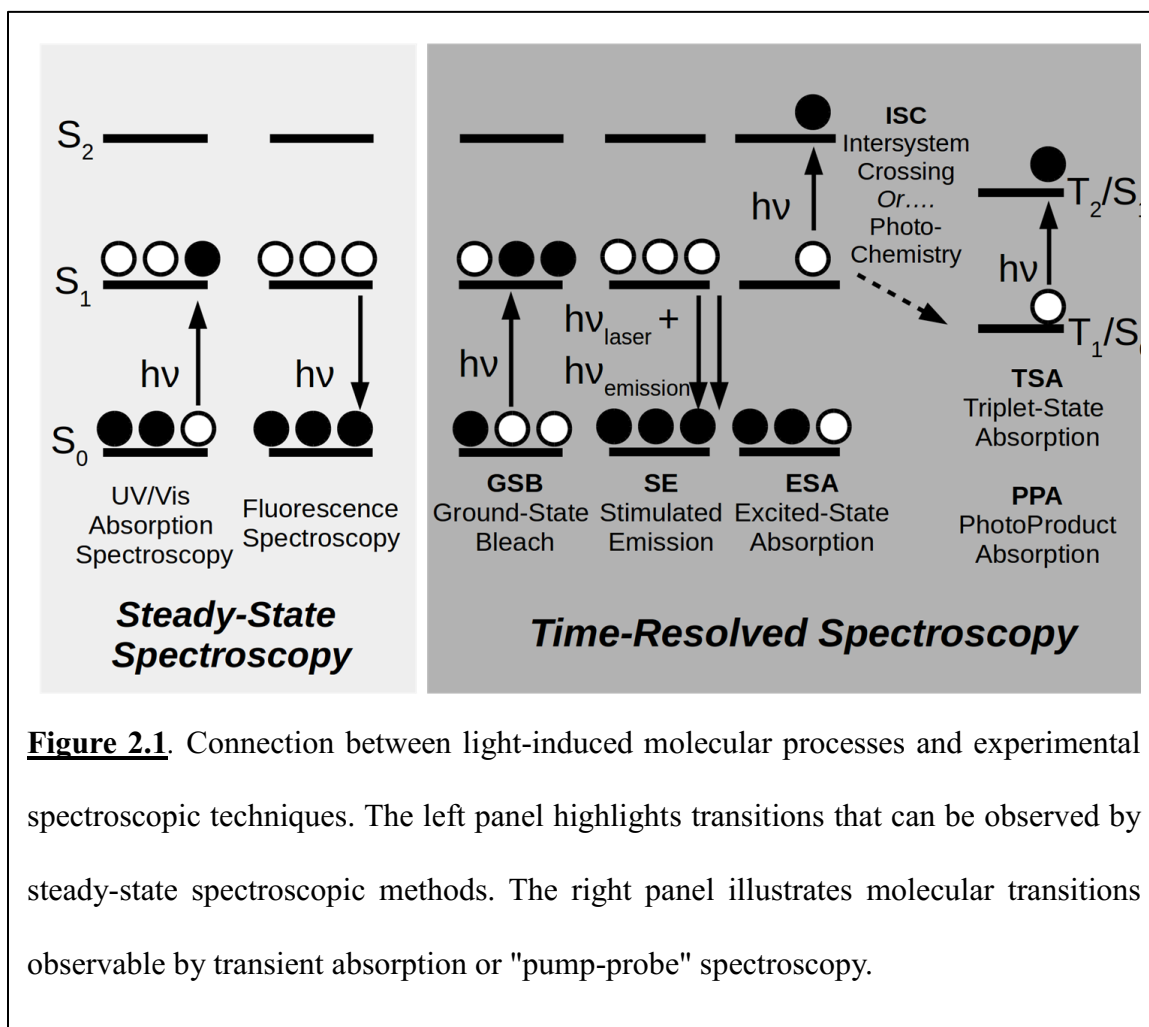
$S_2$

$S_1$

$S_0$

hν

hν

UV/Vis Absorption Spectroscopy

Fluorescence Spectroscopy

**Steady-State Spectroscopy**

hν

$h\nu_{laser}$ +

$h\nu_{emission}$

hν

ISC
Intersystem Crossing
*Or....*
Photo-Chemistry

$T_2/S_{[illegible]}$

hν

$T_1/S_{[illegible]}$

GSB
Ground-State Bleach

SE
Stimulated Emission

ESA
Excited-State Absorption

TSA
Triplet-State Absorption

PPA
PhotoProduct Absorption

**Time-Resolved Spectroscopy**

**Figure 2.1**. Connection between light-induced molecular processes and experimental spectroscopic techniques. The left panel highlights transitions that can be observed by steady-state spectroscopic methods. The right panel illustrates molecular transitions observable by transient absorption or "pump-probe" spectroscopy.